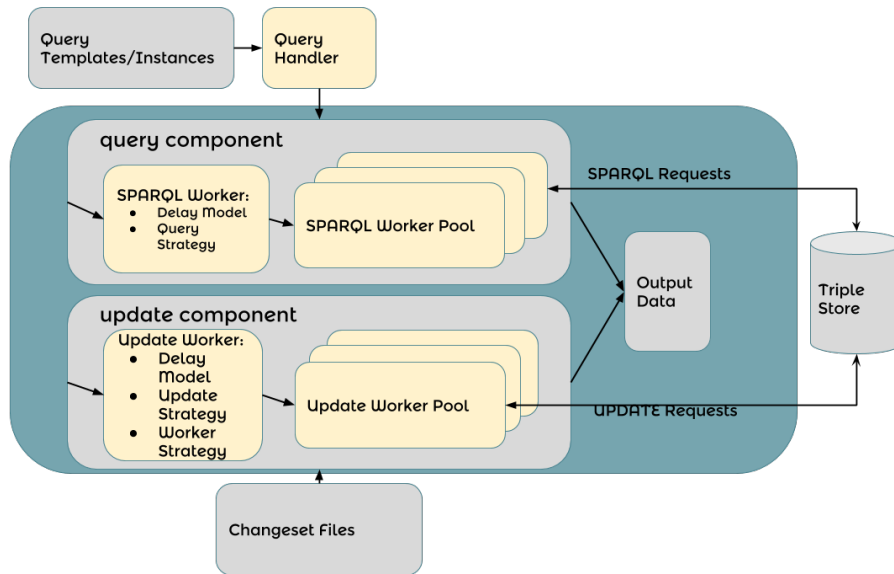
Query Templates/Instances

Query Handler

query component

SPARQL Worker:
- Delay Model
- Query Strategy

SPARQL Worker Pool

SPARQL Requests

Output Data

Triple Store

update component

Update Worker:
- Delay Model
- Update Strategy
- Worker Strategy

Update Worker Pool

UPDATE Requests

Changeset Files